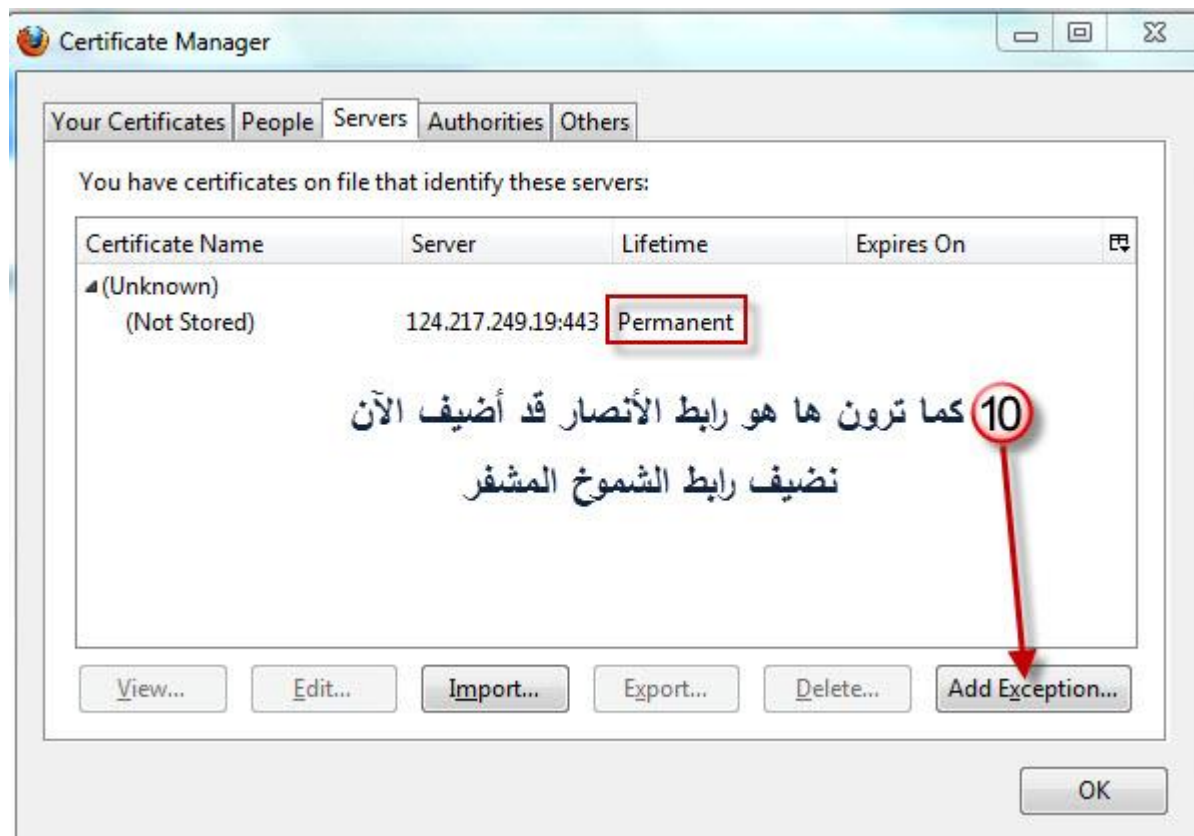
Certificate Manager

Your Certificates | People | Servers | Authorities | Others

You have certificates on file that identify these servers:

| Certificate Name | Server | Lifetime | Expires On |
|---|---|---|---|
| (Unknown) | | | |
| (Not Stored) | 124.217.249.19:443 | Permanent | |

10 كما ترون ها هو رابط الأنصار قد أضيف الآن
نضيف رابط الشموخ المشفر

View... Edit... Import... Export... Delete... Add Exception...

OK